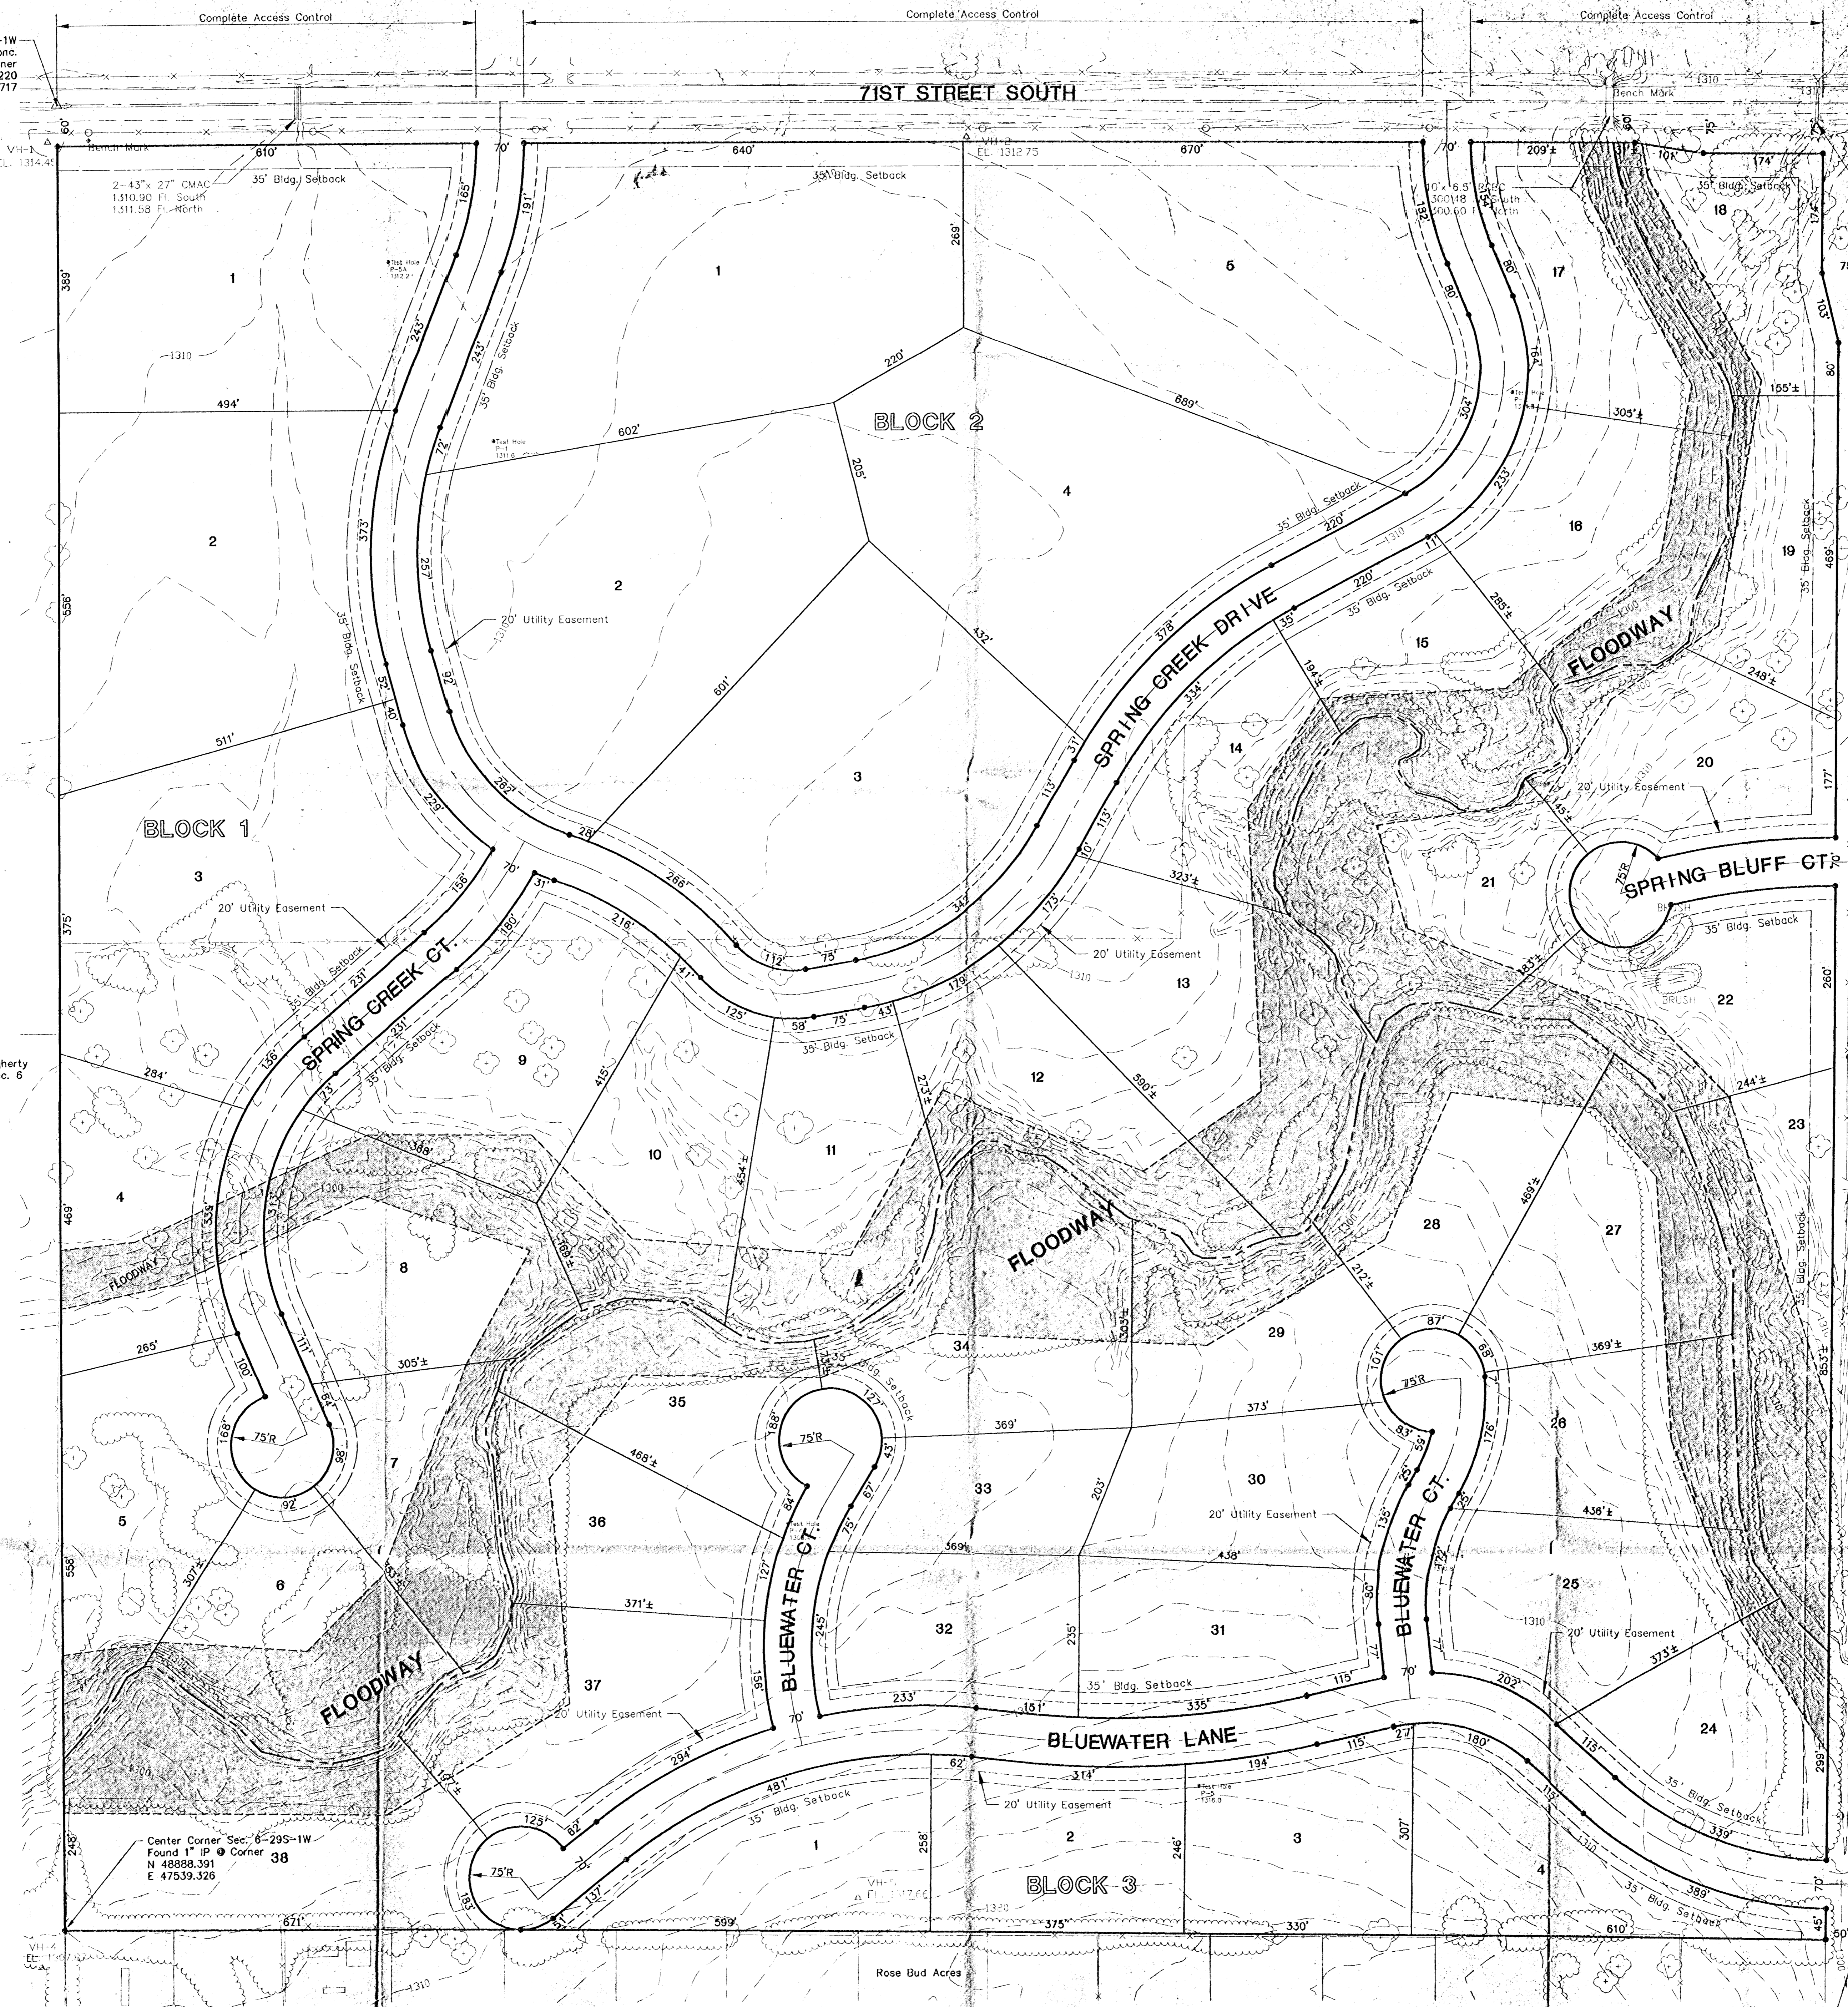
Complete Access Control
Complete Access Control
Complete Access Control
71ST STREET SOUTH
Bench Mark
Bench Mark
EL. 1314.45
EL. 1312.75
610'
640'
670'
209'±
174'
35' Bldg. Setback
35' Bldg. Setback
35' Bldg. Setback
2-43" x 27" CMAC
1310.90 FL South
1311.58 FL North
BLOCK 2
BLOCK 1
BLOCK 3
SPRING CREEK DRIVE
SPRING CREEK CT.
SPRING BLUFF CT.
BLUEWATER CT.
BLUEWATER CT.
BLUEWATER LANE
FLOODWAY
FLOODWAY
FLOODWAY
FLOODWAY
20' Utility Easement
20' Utility Easement
20' Utility Easement
20' Utility Easement
20' Utility Easement
20' Utility Easement
20' Utility Easement
20' Utility Easement
35' Bldg. Setback
1
2
3
4
5
6
7
8
9
10
11
12
13
14
15
16
17
18
19
20
21
22
23
24
25
26
27
28
29
30
31
32
33
34
35
36
37
38
494'
602'
220'
689'
511'
284'
265'
305'±
305'±
155'±
248'±
323'±
590'±
601'
432'
205'
269'
415'
454'±
273'±
468'±
371'±
369'
373'
369'±
438'
438'±
369'±
469'±
244'±
285'±
183'±
373'±
307'±
75'R
75'R
75'R
75'R
75'R
Center Corner Sec. 6-29S-1W
Found 1" IP @ Corner
N 48888.391
E 47539.326
671'
599'
375'
330'
610'
481'
314'
194'
115'
180'
339'
389'
Rose Bud Acres
BRUSH
BRUSH
1310
1300